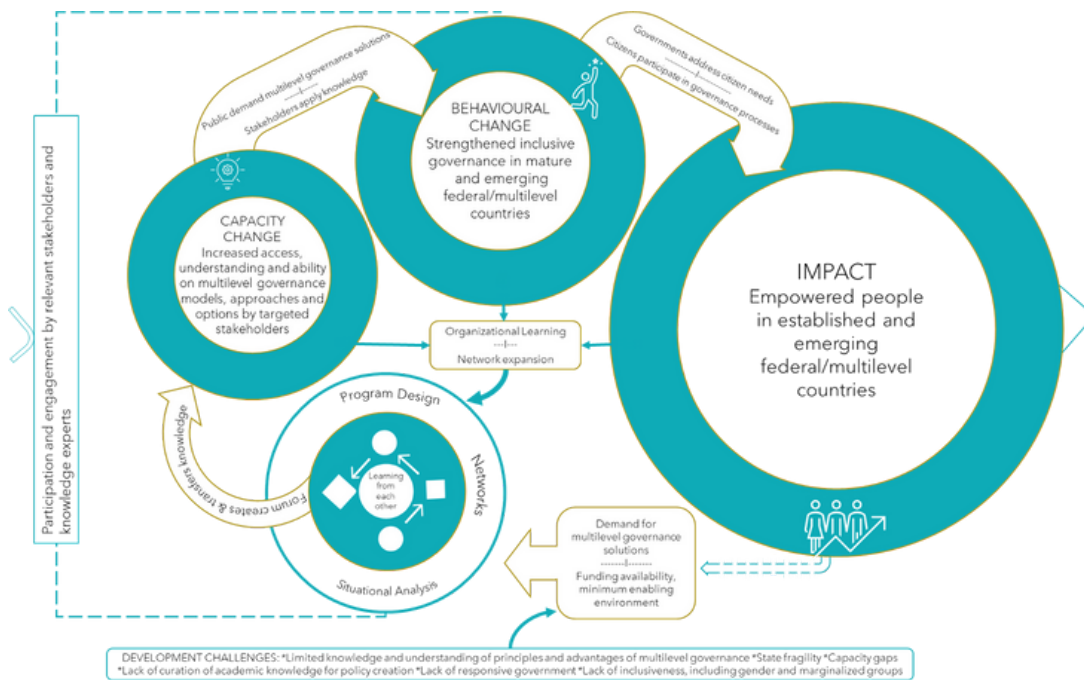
Participation and engagement by relevant stakeholders and knowledge experts

Public demand multilevel governance solutions
Stakeholders apply knowledge

BEHAVIOURAL CHANGE
Strengthened inclusive governance in mature and emerging federal/multilevel countries

Governments address citizen needs
Citizens participate in governance processes

CAPACITY CHANGE
Increased access, understanding and ability on multilevel governance models, approaches and options by targeted stakeholders

IMPACT
Empowered people in established and emerging federal/multilevel countries

Organizational Learning
Network expansion

Program Design
Networks
Situational Analysis
Learning from each other

Forum creates & transfers knowledge

Demand for multilevel governance solutions
Funding availability, minimum enabling environment

DEVELOPMENT CHALLENGES: *Limited knowledge and understanding of principles and advantages of multilevel governance *State fragility *Capacity gaps *Lack of curation of academic knowledge for policy creation *Lack of responsive government *Lack of inclusiveness, including gender and marginalized groups